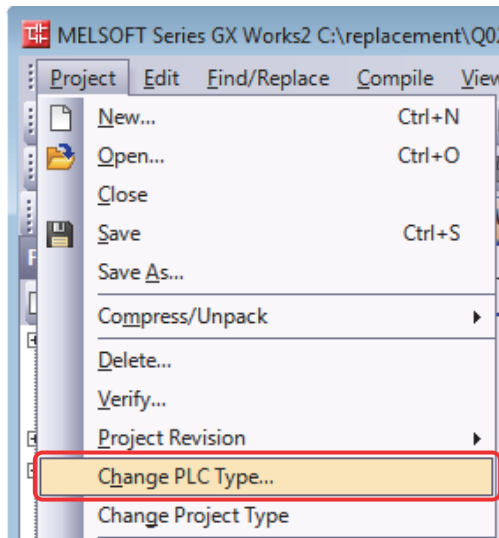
MELSOFT Series GX Works2 C:\replacement\Q0

Project Edit Find/Replace Compile View

New... Ctrl+N
Open... Ctrl+O
Close
Save Ctrl+S
Save As...
Compress/Unpack
Delete...
Verify...
Project Revision
Change PLC Type...
Change Project Type